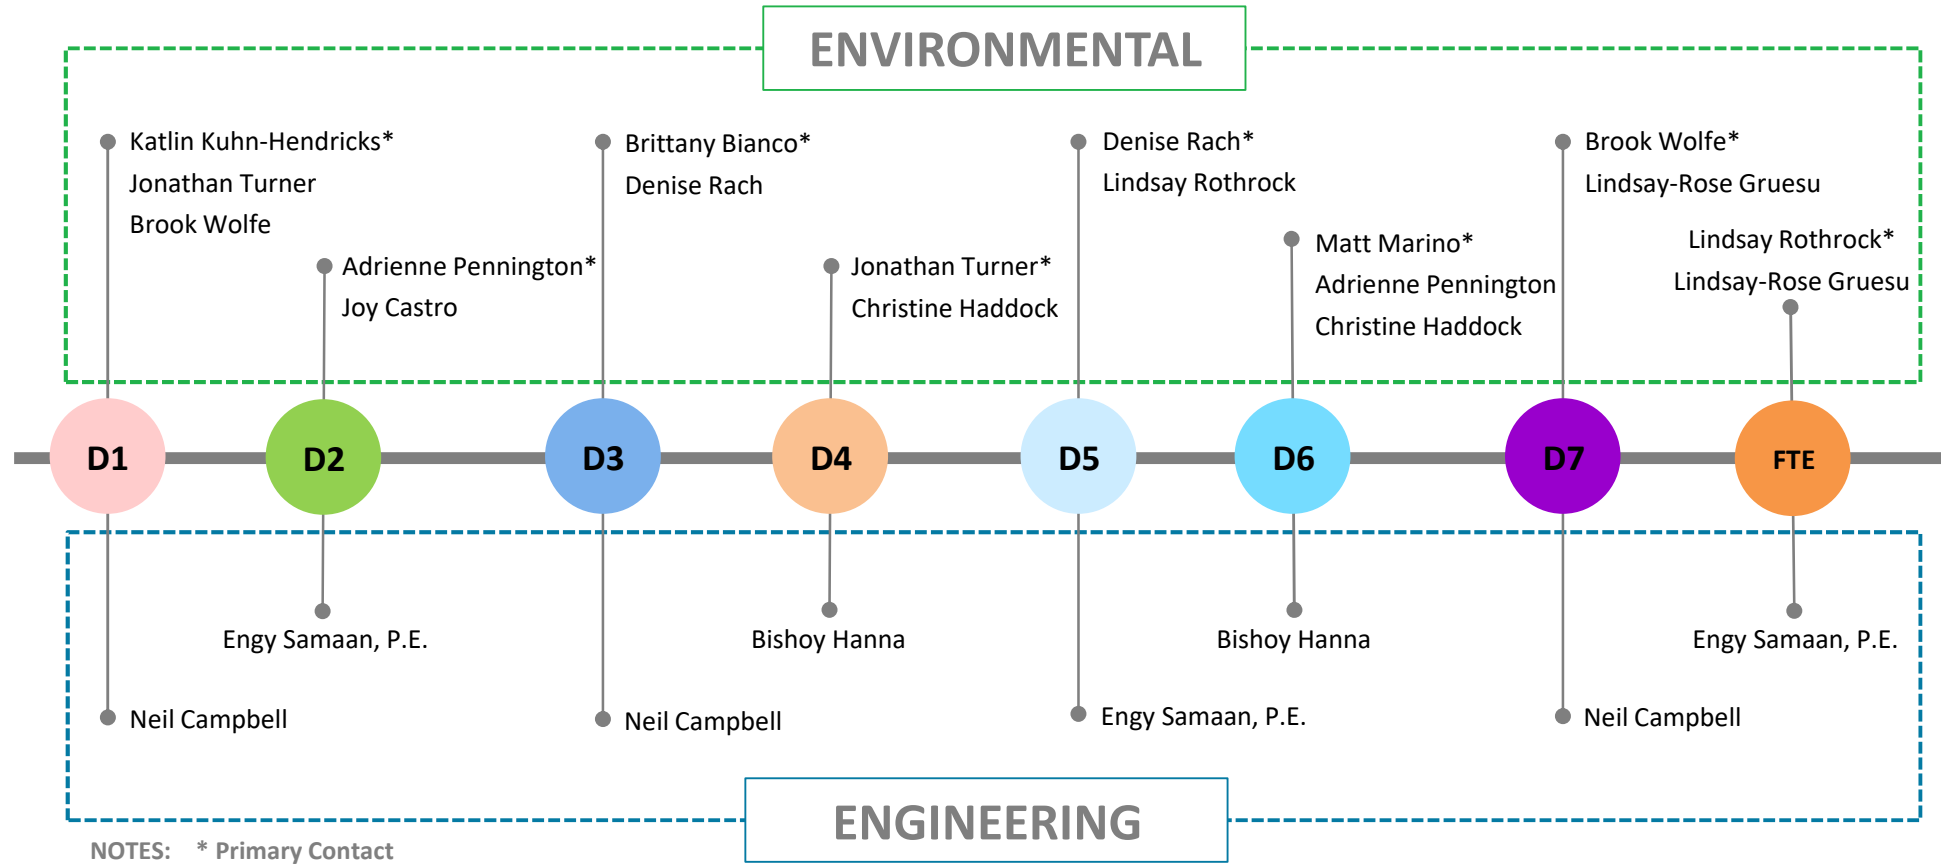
ENVIRONMENTAL

Katlin Kuhn-Hendricks*
Jonathan Turner
Brook Wolfe

Adrienne Pennington*
Joy Castro

Brittany Bianco*
Denise Rach

Jonathan Turner*
Christine Haddock

Denise Rach*
Lindsay Rothrock

Matt Marino*
Adrienne Pennington
Christine Haddock

Brook Wolfe*
Lindsay-Rose Gruesu

Lindsay Rothrock*
Lindsay-Rose Gruesu

D1 D2 D3 D4 D5 D6 D7 FTE

Engy Samaan, P.E.

Bishoy Hanna

Bishoy Hanna

Engy Samaan, P.E.

Neil Campbell

Neil Campbell

Engy Samaan, P.E.

Neil Campbell

ENGINEERING

NOTES: * Primary Contact